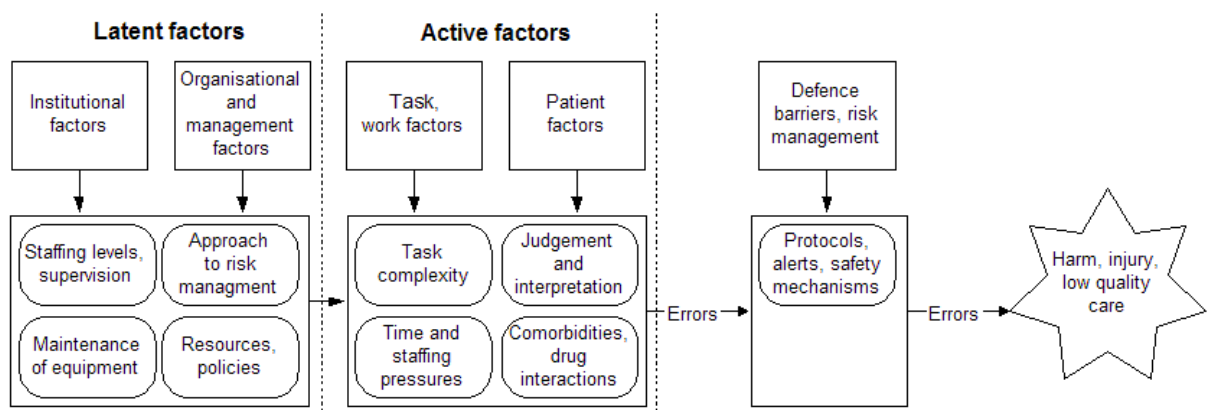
Latent factors

Institutional factors

Organisational and management factors

Staffing levels, supervision

Approach to risk managment

Maintenance of equipment

Resources, policies

Active factors

Task, work factors

Patient factors

Task complexity

Judgement and interpretation

Time and staffing pressures

Comorbidities, drug interactions

Errors

Defence barriers, risk management

Protocols, alerts, safety mechanisms

Errors

Harm, injury, low quality care